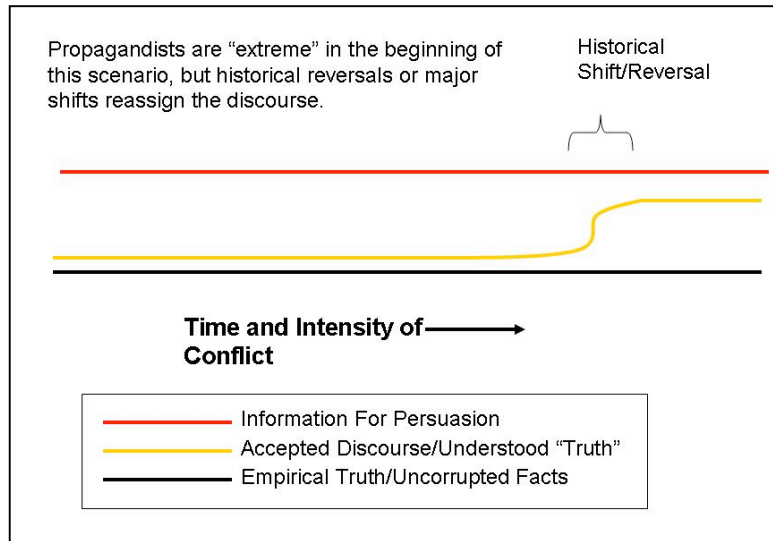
Propagandists are “extreme” in the beginning of this scenario, but historical reversals or major shifts reassign the discourse.

Historical Shift/Reversal

Time and Intensity of Conflict

Information For Persuasion
Accepted Discourse/Understood “Truth”
Empirical Truth/Uncorrupted Facts